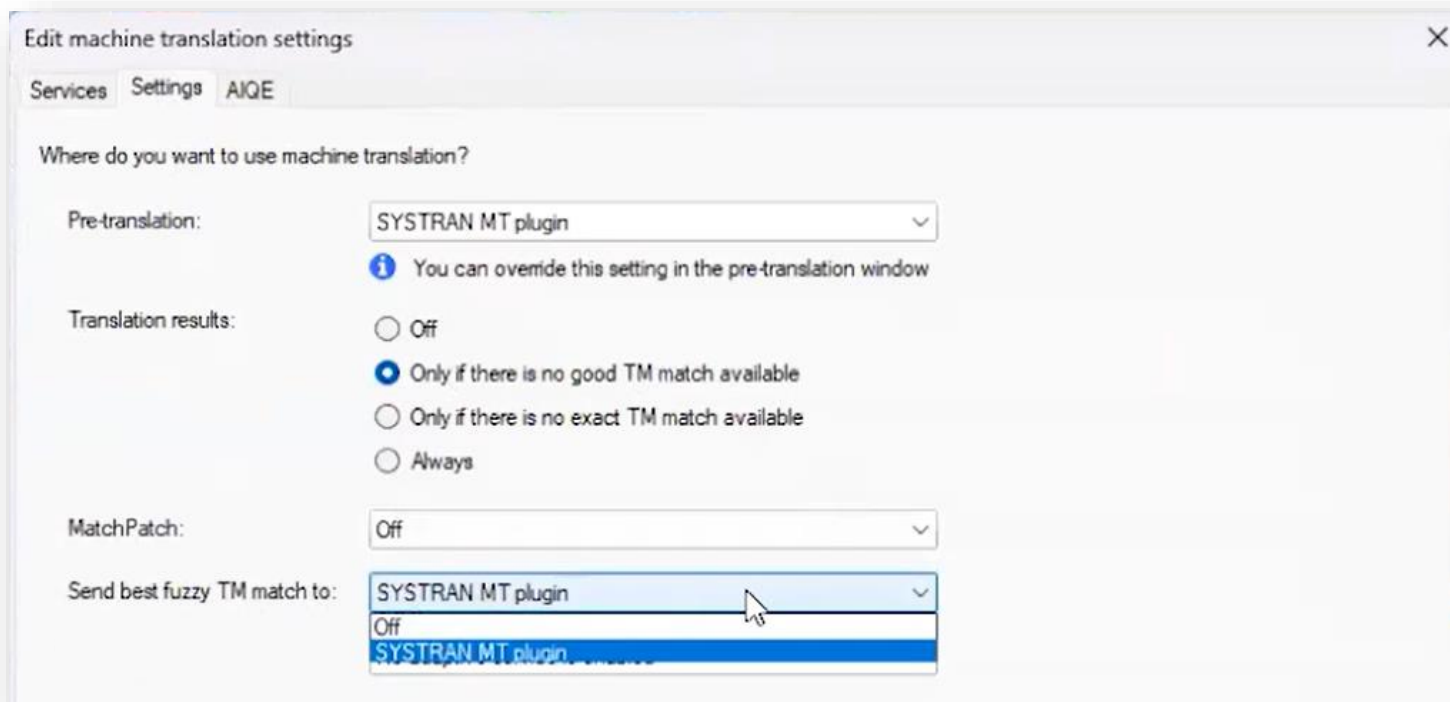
Edit machine translation settings

Services Settings AIQE

Where do you want to use machine translation?

Pre-translation: SYSTRAN MT plugin

You can override this setting in the pre-translation window

Translation results:

Off

Only if there is no good TM match available

Only if there is no exact TM match available

Always

MatchPatch: Off

Send best fuzzy TM match to: SYSTRAN MT plugin

Off

SYSTRAN MT plugin